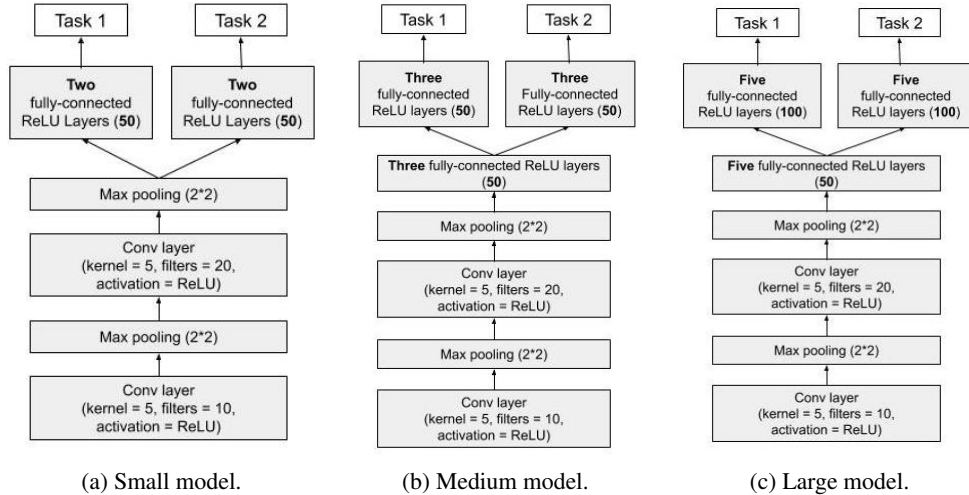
Task 1

Task 2

**Two** fully-connected ReLU Layers (**50**)

**Two** fully-connected ReLU Layers (**50**)

Max pooling (2*2)

Conv layer (kernel = 5, filters = 20, activation = ReLU)

Max pooling (2*2)

Conv layer (kernel = 5, filters = 10, activation = ReLU)

(a) Small model.

Task 1

Task 2

**Three** fully-connected ReLU layers (**50**)

**Three** Fully-connected ReLU layers (**50**)

**Three** fully-connected ReLU layers (**50**)

Max pooling (2*2)

Conv layer (kernel = 5, filters = 20, activation = ReLU)

Max pooling (2*2)

Conv layer (kernel = 5, filters = 10, activation = ReLU)

(b) Medium model.

Task 1

Task 2

**Five** fully-connected ReLU layers (**100**)

**Five** fully-connected ReLU layers (**100**)

**Five** fully-connected ReLU layers (**50**)

Max pooling (2*2)

Conv layer (kernel = 5, filters = 20, activation = ReLU)

Max pooling (2*2)

Conv layer (kernel = 5, filters = 10, activation = ReLU)

(c) Large model.